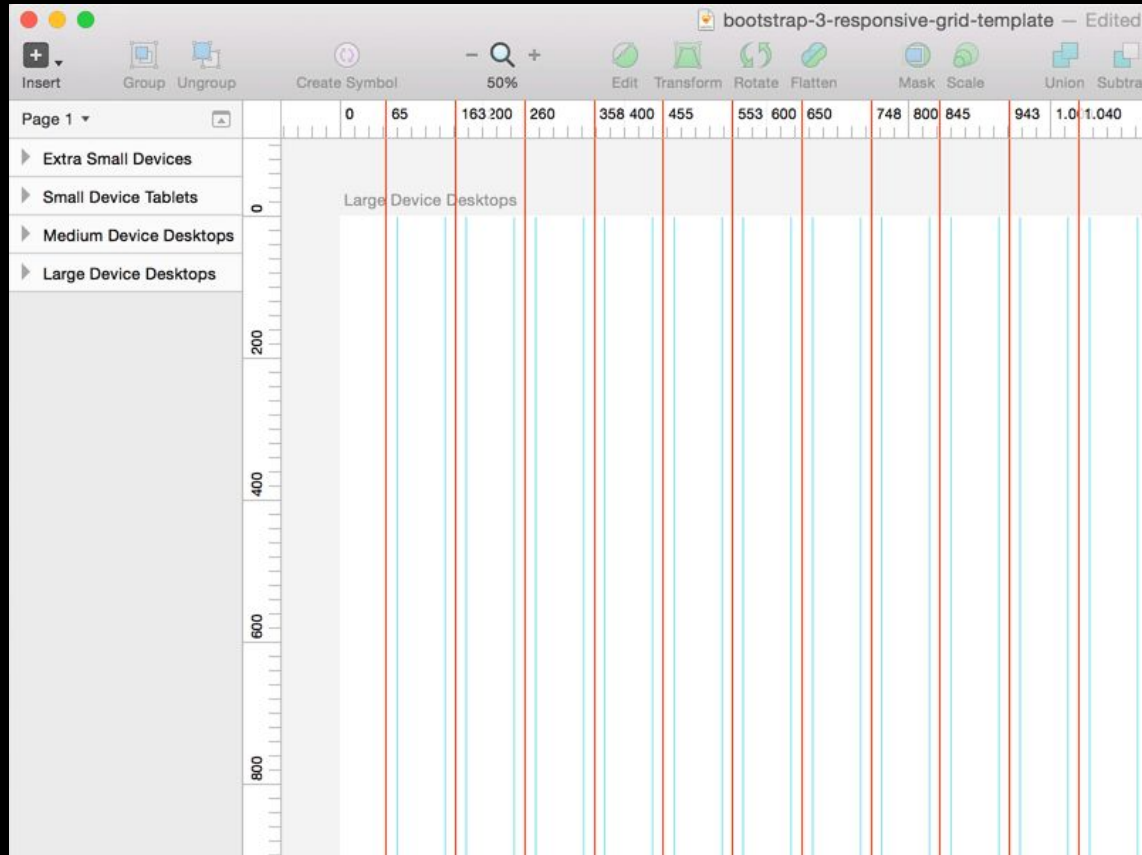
bootstrap-3-responsive-grid-template — Edited

Insert Group Ungroup Create Symbol – + 50% Edit Transform Rotate Flatten Mask Scale Union Subtra

Page 1

Extra Small Devices
Small Device Tablets
Medium Device Desktops
Large Device Desktops

0 65 163 200 260 358 400 455 553 600 650 748 800 845 943 1.0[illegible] 1.040

0
200
400
600
800

Large Device Desktops